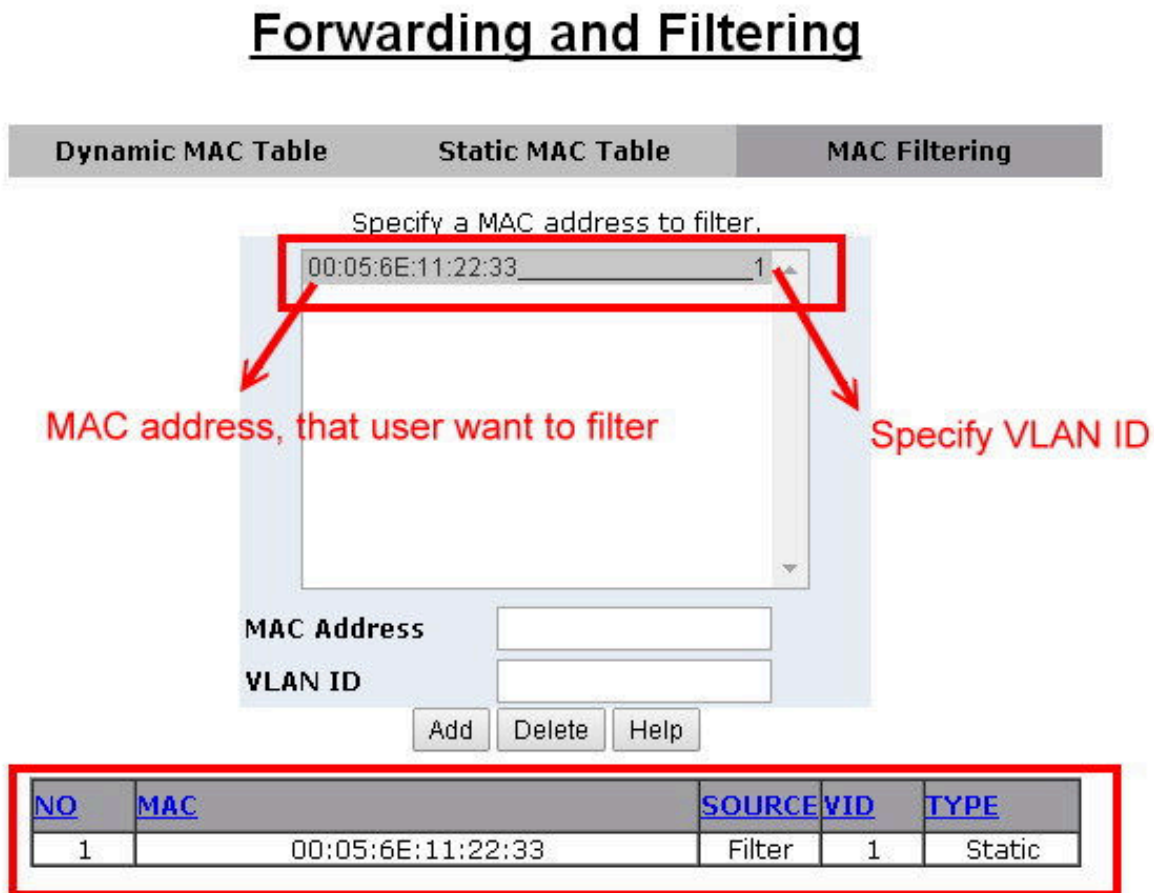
Forwarding and Filtering

Dynamic MAC Table
Static MAC Table
MAC Filtering

Specify a MAC address to filter.

00:05:6E:11:22:33________________1

MAC address, that user want to filter

Specify VLAN ID

MAC Address
VLAN ID

Add Delete Help

| NO | MAC | SOURCE | VID | TYPE |
|---|---|---|---|---|
| 1 | 00:05:6E:11:22:33 | Filter | 1 | Static |